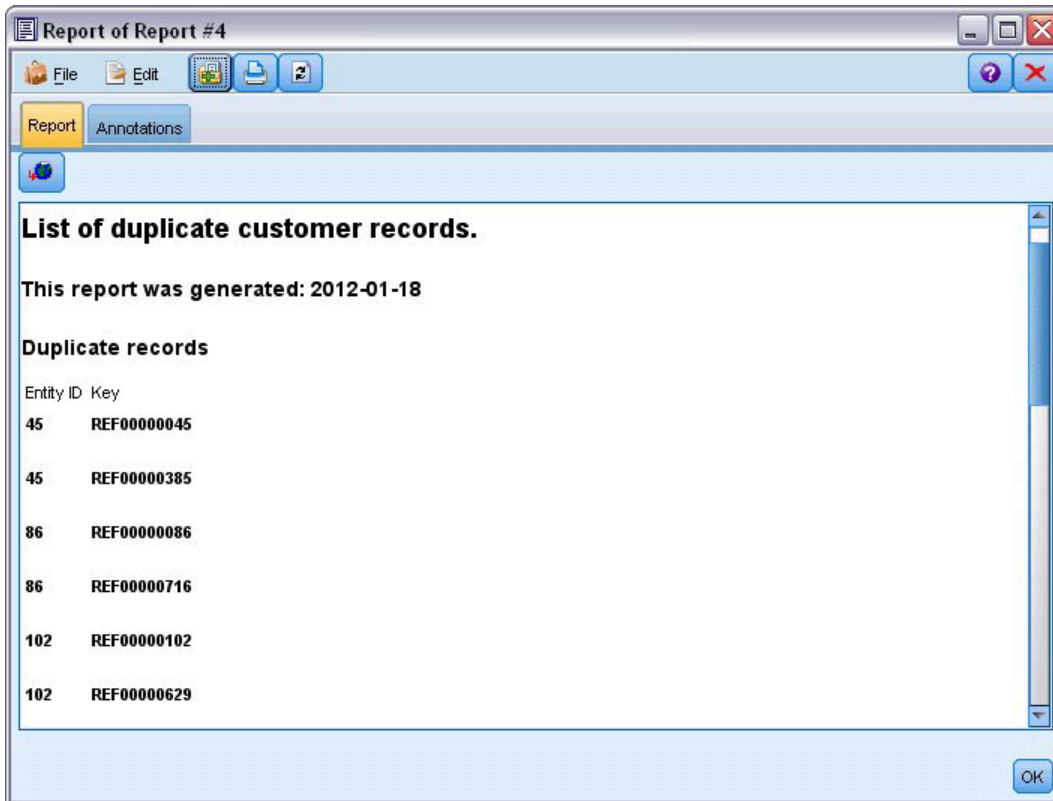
Report of Report #4

File Edit

Report Annotations

List of duplicate customer records.

This report was generated: 2012-01-18

Duplicate records

| Entity ID | Key |
|---|---|
| 45 | REF00000045 |
| 45 | REF00000385 |
| 86 | REF00000086 |
| 86 | REF00000716 |
| 102 | REF00000102 |
| 102 | REF00000629 |

OK